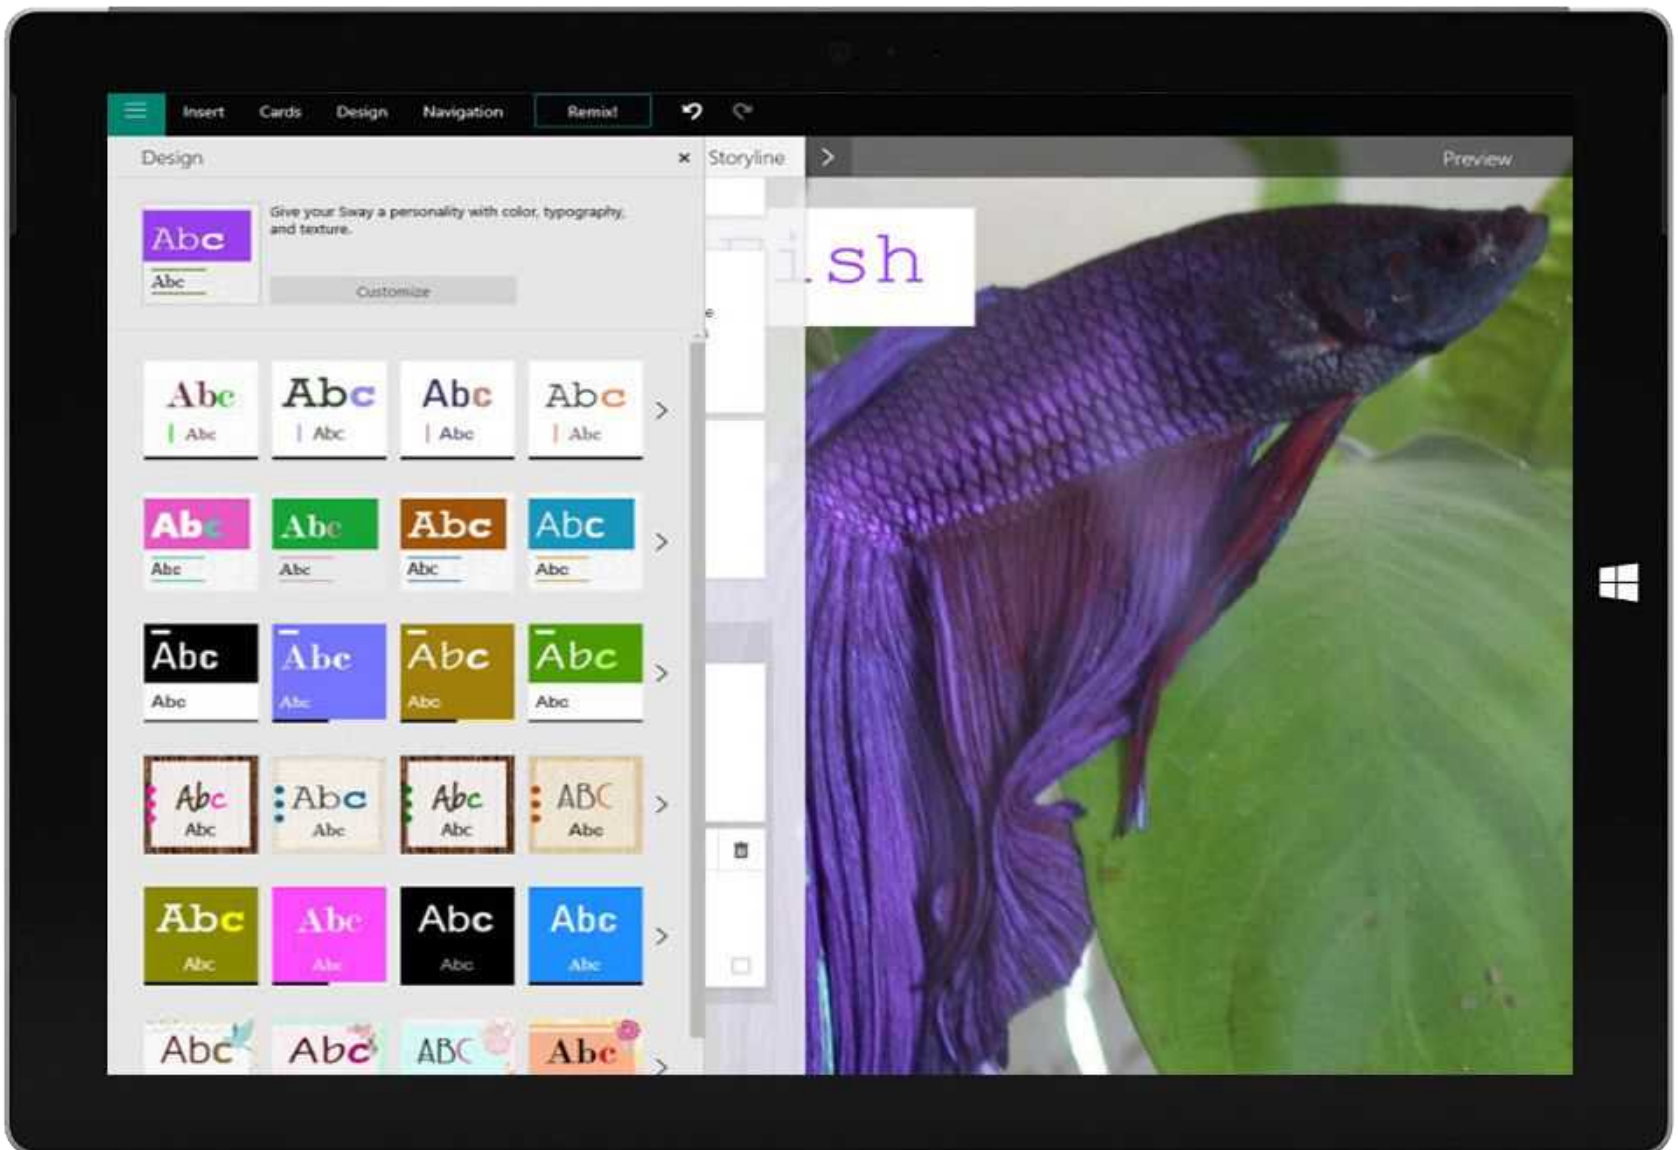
Insert Cards Design Navigation Remix!

Design ×

Abc
Abc

Give your Sway a personality with color, typography, and texture.

Customize

Abc Abc
Abc Abc
Abc Abc
Abc Abc

Abc Abc
Abc Abc
Abc Abc
Abc Abc

Abc Abc
Abc Abc
Abc Abc
Abc Abc

Abc Abc
Abc Abc
Abc Abc
ABC Abc

Abc Abc
Abc Abc
Abc Abc
Abc Abc

Abc Abc ABC Abc

Storyline

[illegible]ish

Preview